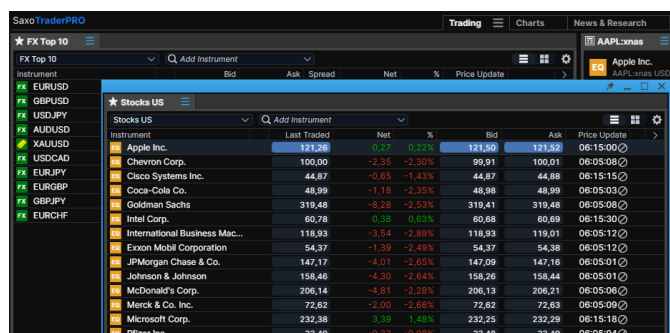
SaxoTraderPRO

Trading | Charts | News & Research

FX Top 10

FX Top 10

Add Instrument

| Instrument | Bid | Ask | Spread | Net | % | Price Update |
|---|---|---|---|---|---|---|
| EURUSD | | | | | | |
| GBPUSD | | | | | | |
| USDJPY | | | | | | |
| AUDUSD | | | | | | |
| XAUUSD | | | | | | |
| USDCAD | | | | | | |
| EURJPY | | | | | | |
| EURGBP | | | | | | |
| GBPJPY | | | | | | |
| EURCHF | | | | | | |

AAPL:xnas

Apple Inc.

AAPL:xnas US

Stocks US

Stocks US

Add Instrument

| Instrument | Last Traded | Net | % | Bid | Ask | Price Update |
|---|---|---|---|---|---|---|
| Apple Inc. | 121,26 | 0,27 | 0,22% | 121,50 | 121,52 | 06:15:00 |
| Chevron Corp. | 100,00 | -2,35 | -2,30% | 99,91 | 100,01 | 06:05:08 |
| Cisco Systems Inc. | 44,87 | -0,65 | -1,43% | 44,87 | 44,88 | 06:15:15 |
| Coca-Cola Co. | 48,99 | -1,18 | -2,35% | 48,98 | 48,99 | 06:05:03 |
| Goldman Sachs | 319,48 | -8,28 | -2,53% | 319,41 | 319,48 | 06:05:04 |
| Intel Corp. | 60,78 | 0,38 | 0,63% | 60,68 | 60,69 | 06:15:30 |
| International Business Mac... | 118,93 | -3,54 | -2,89% | 118,93 | 119,01 | 06:05:12 |
| Exxon Mobil Corporation | 54,37 | -1,39 | -2,49% | 54,37 | 54,42 | 06:05:12 |
| JPMorgan Chase & Co. | 147,17 | -4,01 | -2,65% | 147,09 | 147,16 | 06:05:01 |
| Johnson & Johnson | 158,46 | -4,30 | -2,64% | 158,36 | 158,44 | 06:05:01 |
| McDonald's Corp. | 206,14 | -4,81 | -2,28% | 206,13 | 206,21 | 06:05:12 |
| Merck & Co. Inc. | 72,62 | -2,00 | -2,68% | 72,56 | 72,63 | 06:05:09 |
| Microsoft Corp. | 232,38 | 3,39 | 1,48% | 232,25 | 232,29 | 06:15:28 |
| Pfizer Inc. | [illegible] | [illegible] | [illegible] | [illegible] | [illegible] | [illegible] |